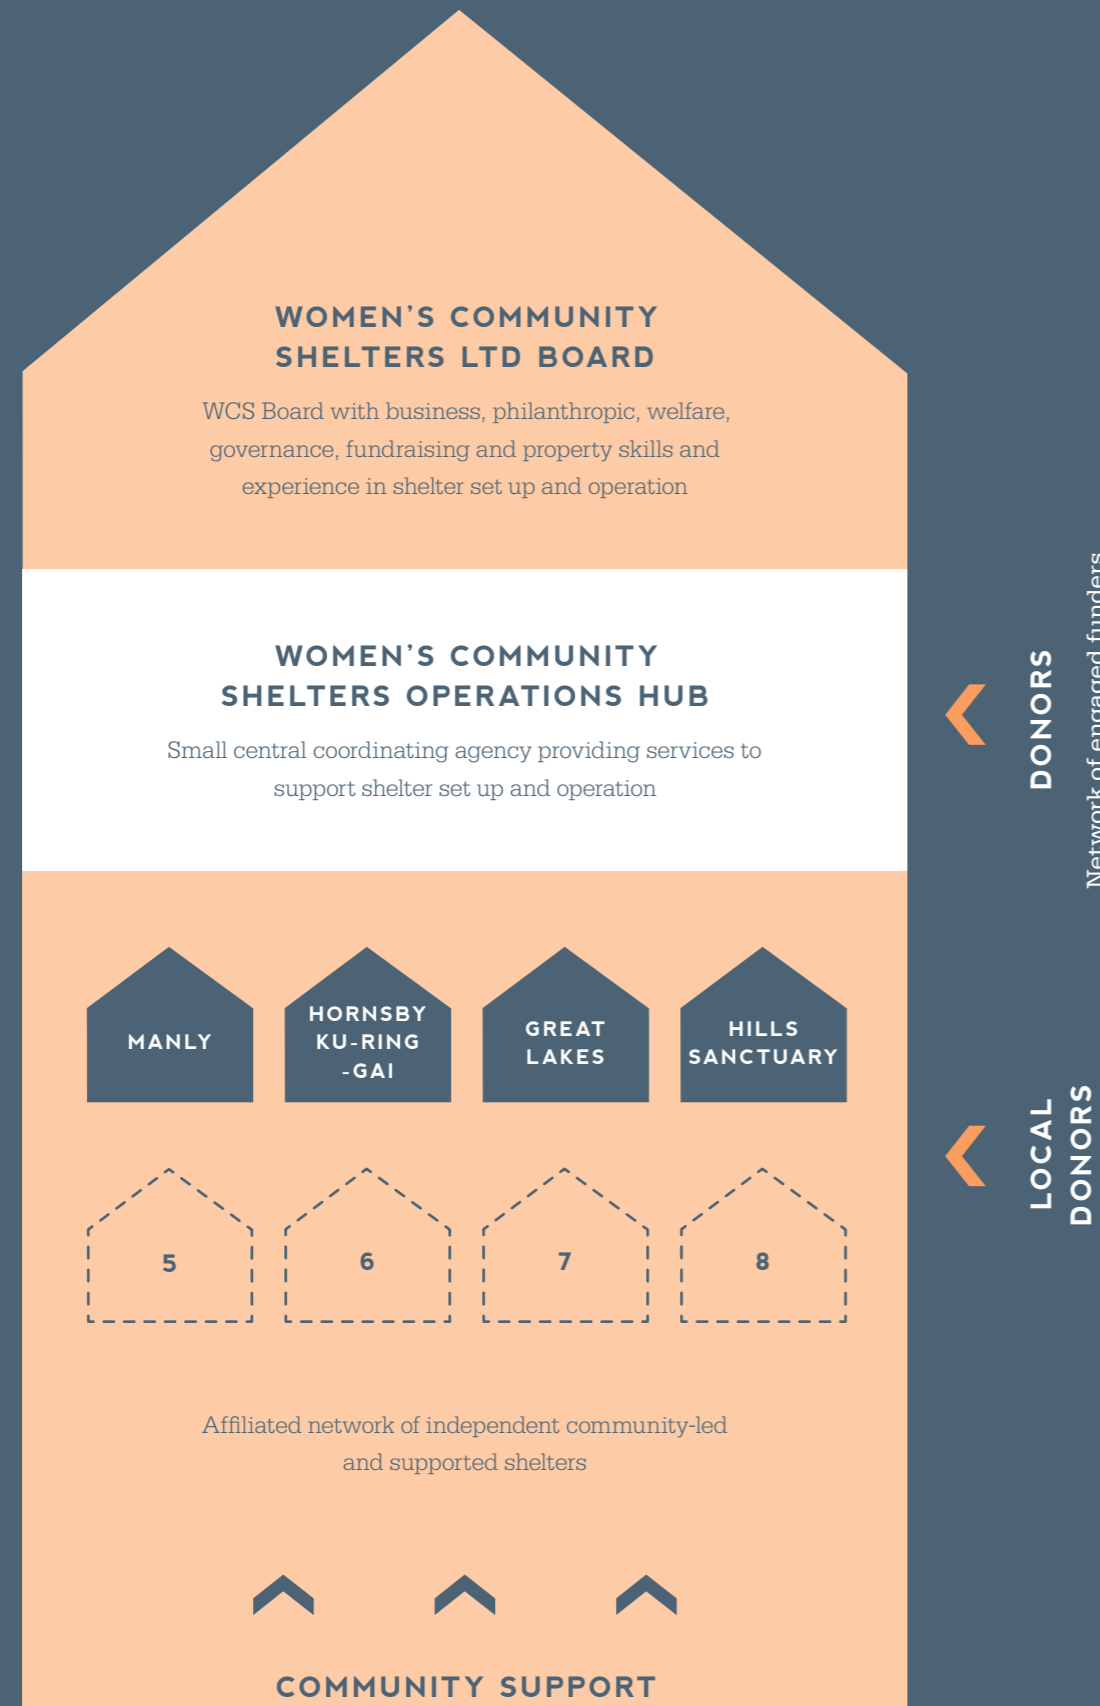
WOMEN'S COMMUNITY SHELTERS LTD BOARD

WCS Board with business, philanthropic, welfare, governance, fundraising and property skills and experience in shelter set up and operation

WOMEN'S COMMUNITY SHELTERS OPERATIONS HUB

Small central coordinating agency providing services to support shelter set up and operation

DONORS

Network of engaged funders

MANLY

HORNSBY KU-RING -GAI

GREAT LAKES

HILLS SANCTUARY

LOCAL DONORS

5

6

7

8

Affiliated network of independent community-led and supported shelters

COMMUNITY SUPPORT